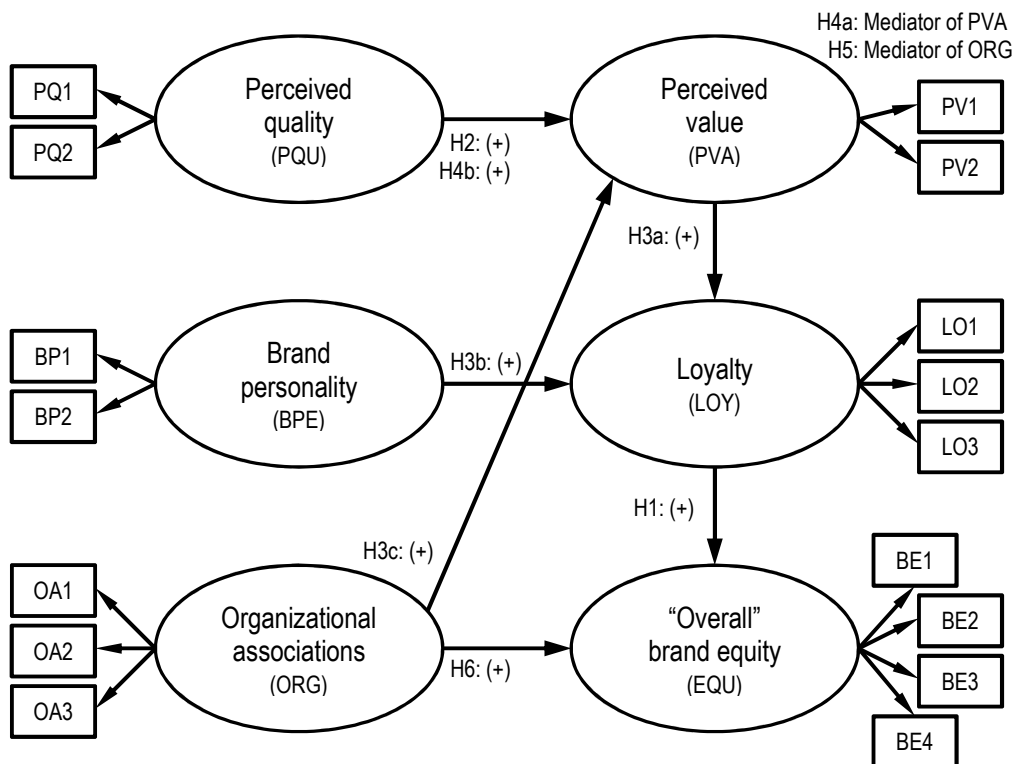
H4a: Mediator of PVA
H5: Mediator of ORG

PQ1
PQ2

Perceived quality
(PQU)

H2: (+)
H4b: (+)

Perceived value
(PVA)

PV1
PV2

H3a: (+)

BP1
BP2

Brand personality
(BPE)

H3b: (+)

Loyalty
(LOY)

LO1
LO2
LO3

H1: (+)

H3c: (+)

OA1
OA2
OA3

Organizational associations
(ORG)

H6: (+)

“Overall” brand equity
(EQU)

BE1
BE2
BE3
BE4